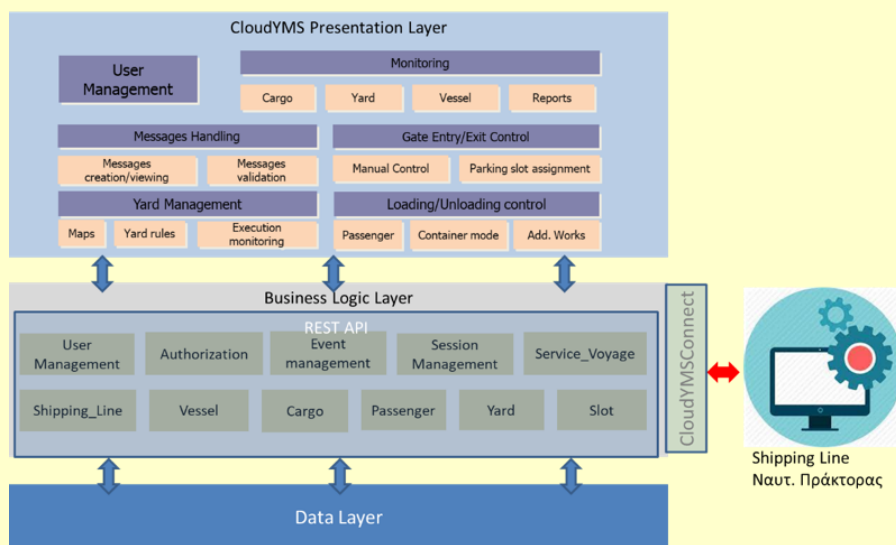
CloudYMS Presentation Layer

User Management

Monitoring

Cargo

Yard

Vessel

Reports

Messages Handling

Messages creation/viewing

Messages validation

Gate Entry/Exit Control

Manual Control

Parking slot assignment

Yard Management

Maps

Yard rules

Execution monitoring

Loading/Unloading control

Passenger

Container mode

Add. Works

Business Logic Layer

REST API

User Management

Authorization

Event management

Session Management

Service_Voyage

Shipping_Line

Vessel

Cargo

Passenger

Yard

Slot

CloudYMSConnect

Shipping Line
Ναυτ. Πράκτορας

Data Layer